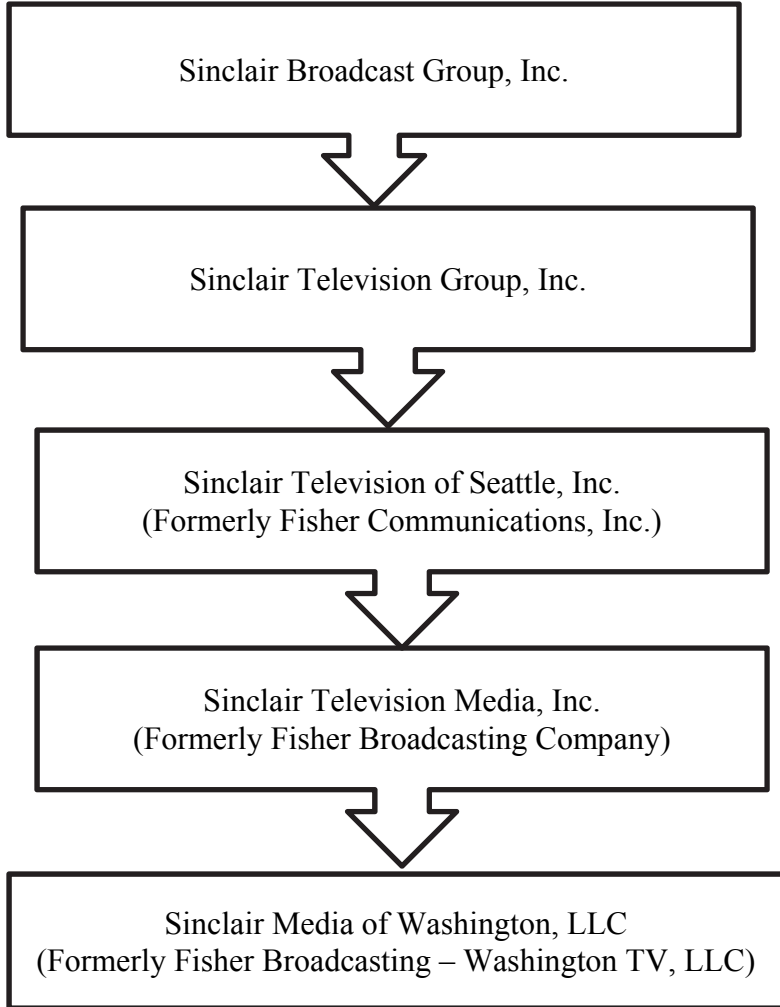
Sinclair Broadcast Group, Inc.

Sinclair Television Group, Inc.

Sinclair Television of Seattle, Inc.
(Formerly Fisher Communications, Inc.)

Sinclair Television Media, Inc.
(Formerly Fisher Broadcasting Company)

Sinclair Media of Washington, LLC
(Formerly Fisher Broadcasting – Washington TV, LLC)